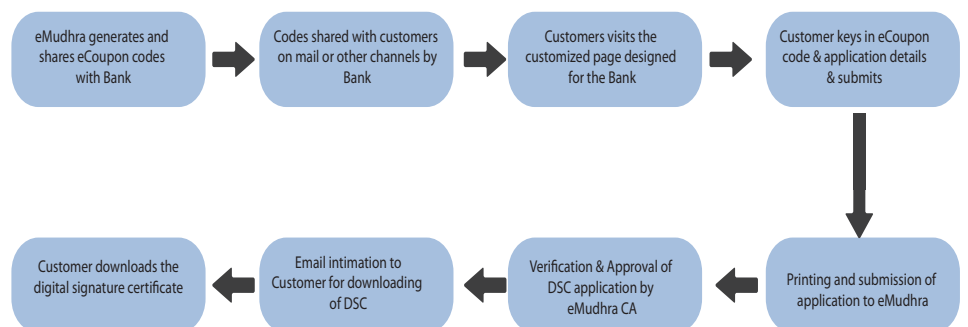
eMudhra generates and shares eCoupon codes with Bank

Codes shared with customers on mail or other channels by Bank

Customers visits the customized page designed for the Bank

Customer keys in eCoupon code & application details & submits

Printing and submission of application to eMudhra

Verification & Approval of DSC application by eMudhra CA

Email intimation to Customer for downloading of DSC

Customer downloads the digital signature certificate